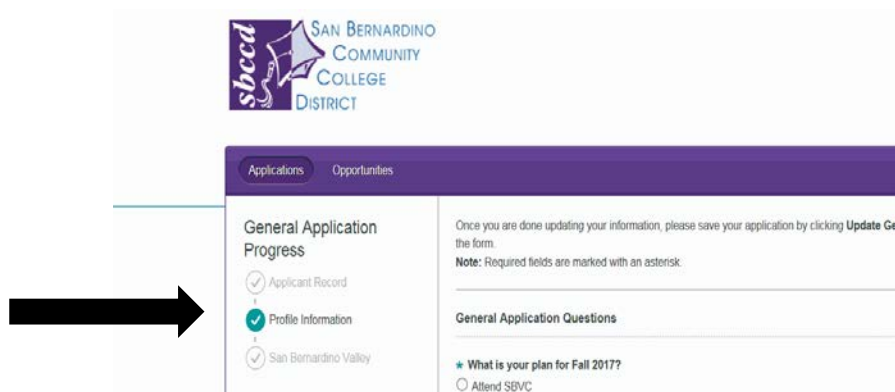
sbccd

San Bernardino Community College District

Applications Opportunities

General Application Progress

Applicant Record

Profile Information

San Bernardino Valley

Once you are done updating your information, please save your application by clicking **Update Ge**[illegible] the form.

**Note:** Required fields are marked with an asterisk.

General Application Questions

★ What is your plan for Fall 2017?

Attend SBVC